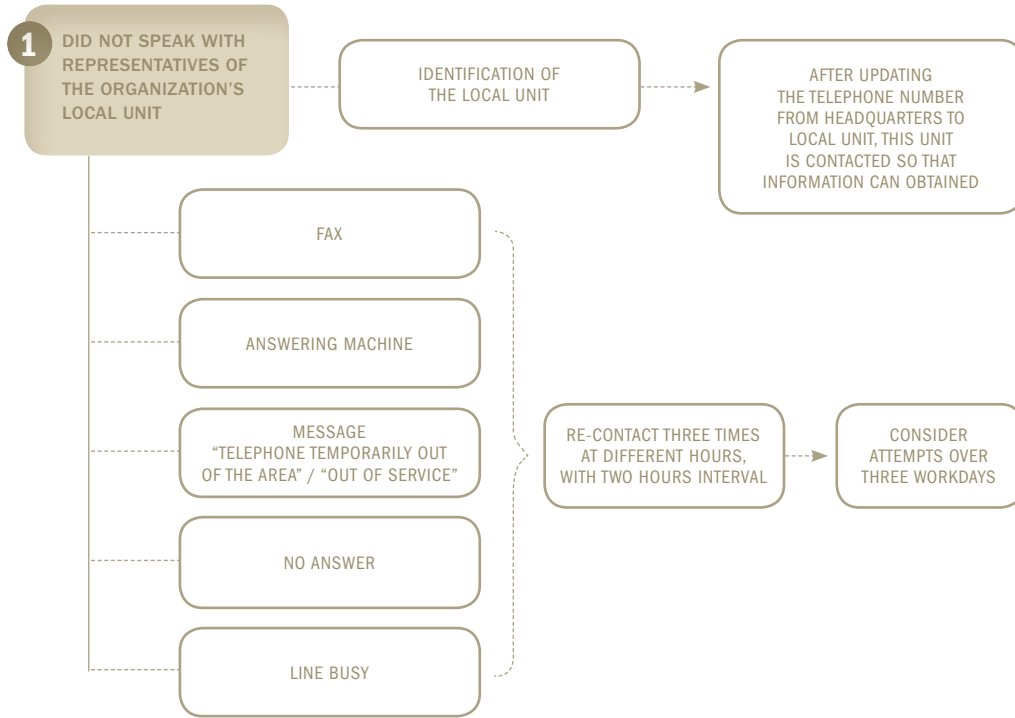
1 DID NOT SPEAK WITH REPRESENTATIVES OF THE ORGANIZATION'S LOCAL UNIT

IDENTIFICATION OF THE LOCAL UNIT

AFTER UPDATING THE TELEPHONE NUMBER FROM HEADQUARTERS TO LOCAL UNIT, THIS UNIT IS CONTACTED SO THAT INFORMATION CAN OBTAINED

FAX

ANSWERING MACHINE

MESSAGE "TELEPHONE TEMPORARILY OUT OF THE AREA" / "OUT OF SERVICE"

NO ANSWER

LINE BUSY

RE-CONTACT THREE TIMES AT DIFFERENT HOURS, WITH TWO HOURS INTERVAL

CONSIDER ATTEMPTS OVER THREE WORKDAYS